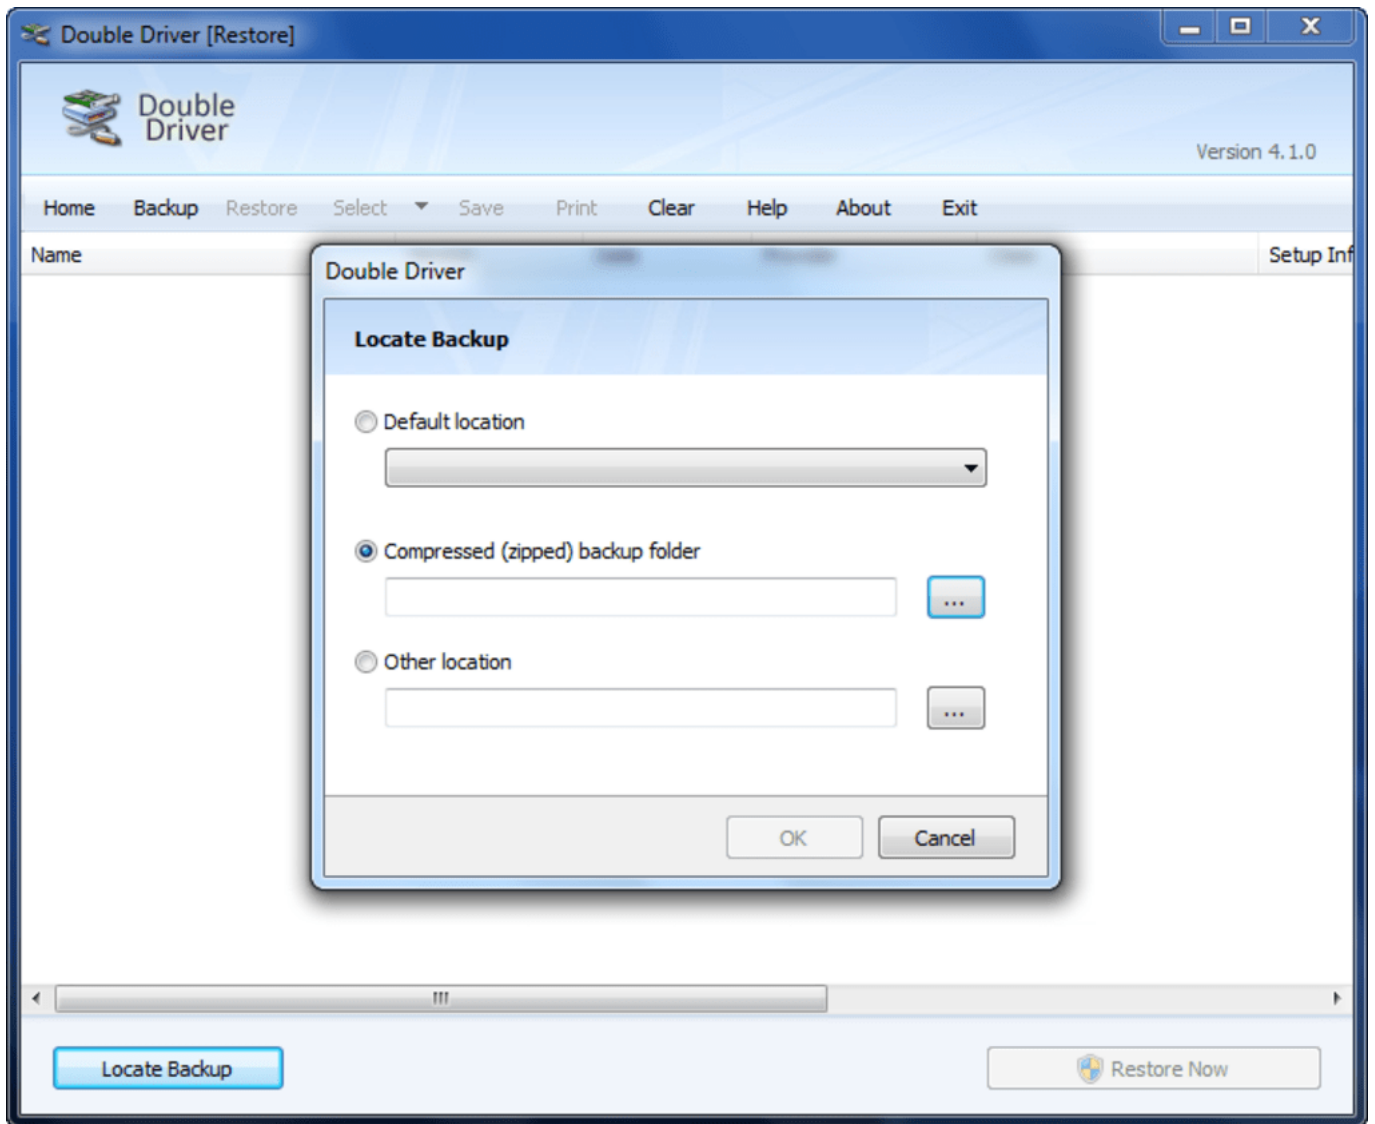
Double Driver [Restore]

Double Driver

Version 4.1.0

Home Backup Restore Select Save Print Clear Help About Exit

Name

Setup Inf

Double Driver

Locate Backup

Default location

Compressed (zipped) backup folder

...

Other location

...

OK

Cancel

Locate Backup

Restore Now